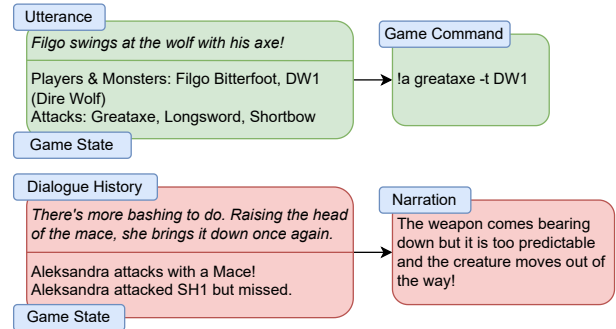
Utterance

Filgo swings at the wolf with his axe!

Players & Monsters: Filgo Bitterfoot, DW1 (Dire Wolf)
Attacks: Greataxe, Longsword, Shortbow

Game State

Game Command

!a greataxe -t DW1

Dialogue History

There's more bashing to do. Raising the head of the mace, she brings it down once again.

Aleksandra attacks with a Mace!
Aleksandra attacked SH1 but missed.

Game State

Narration

The weapon comes bearing down but it is too predictable and the creature moves out of the way!